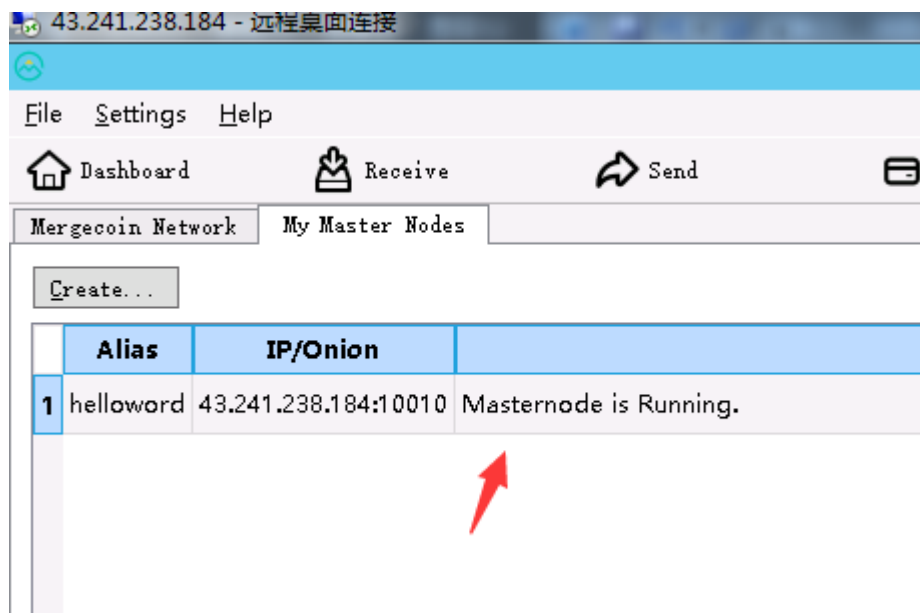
43.241.238.184 - 远程桌面连接

File Settings Help

Dashboard Receive Send

Mergecoin Network My Master Nodes

Create...

| | Alias | IP/Onion | |
|---|---|---|---|
| 1 | helloword | 43.241.238.184:10010 | Masternode is Running. |